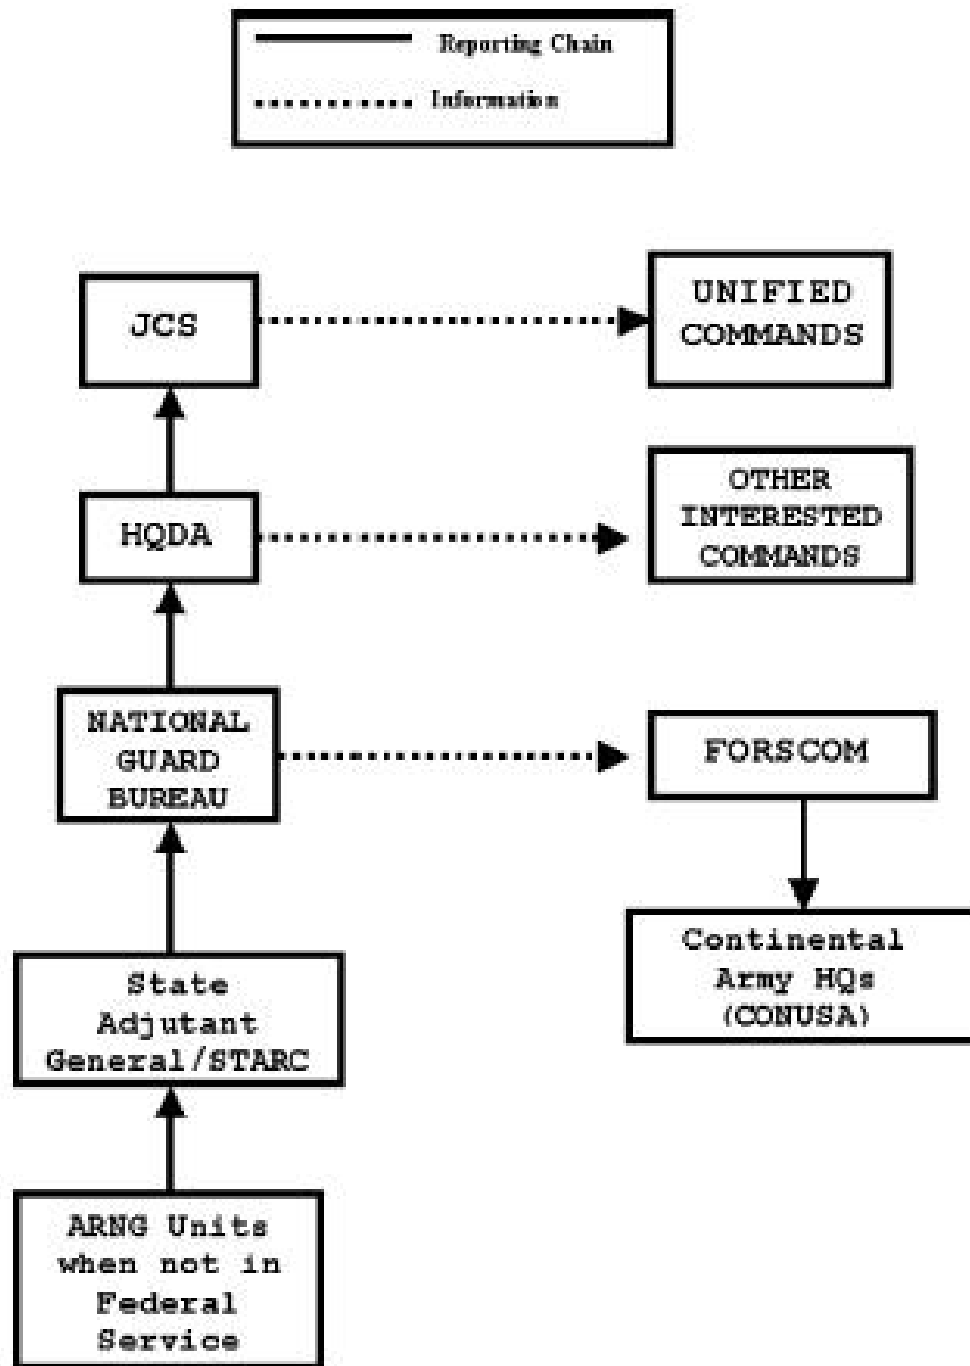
Reporting Chain
Information

JCS

UNIFIED COMMANDS

HQDA

OTHER INTERESTED COMMANDS

NATIONAL GUARD BUREAU

FORSCOM

Continental Army HQs (CONUSA)

State Adjutant General/STARC

ARNG Units when not in Federal Service